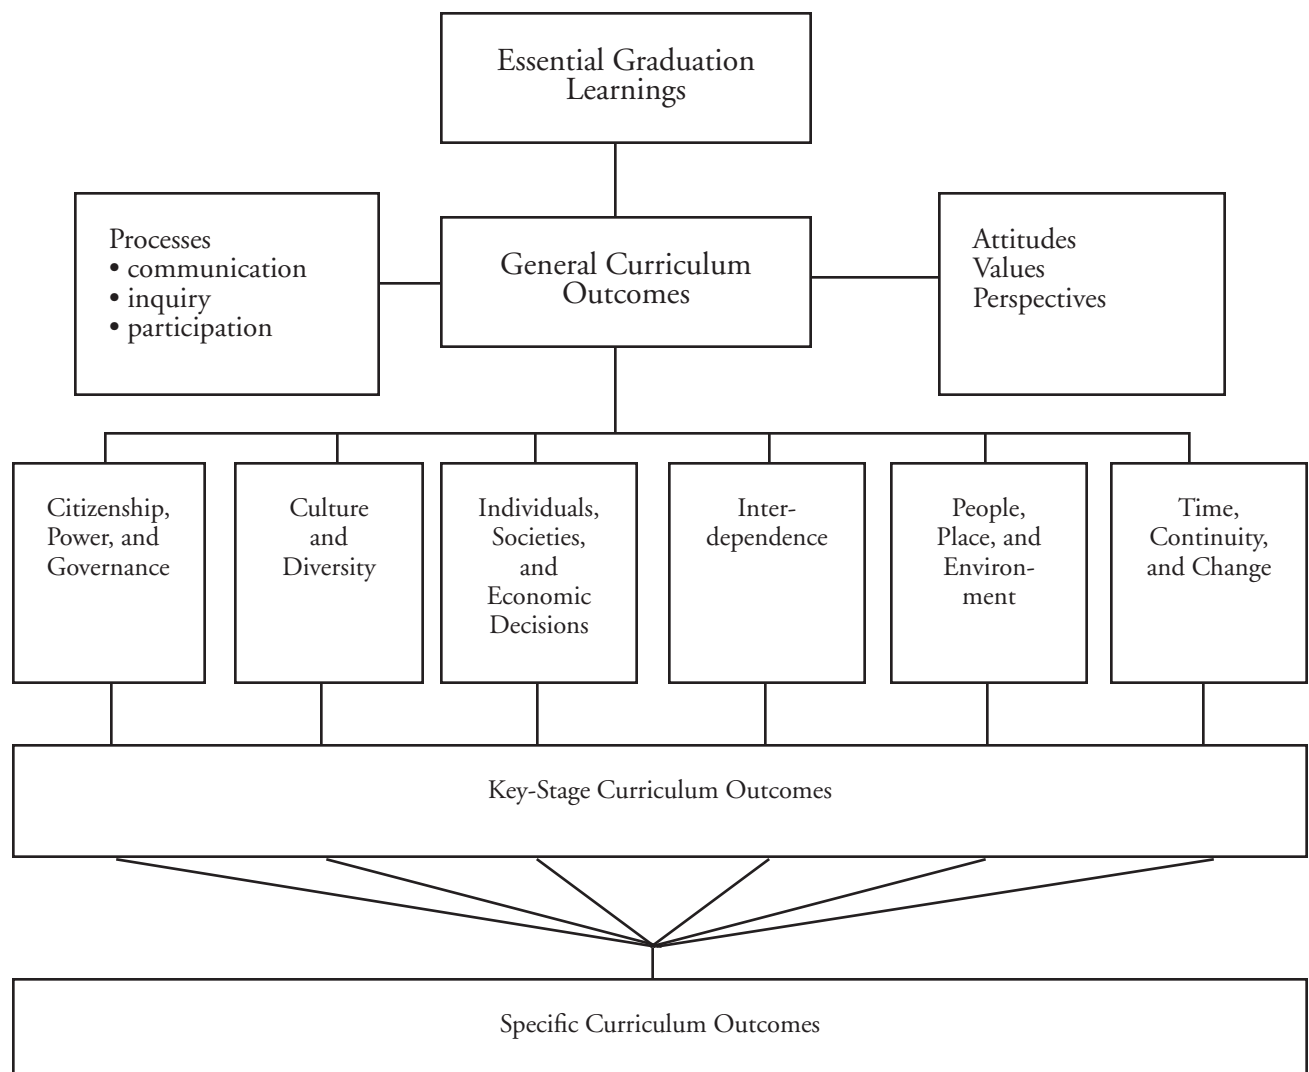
Essential Graduation Learnings

Processes
• communication
• inquiry
• participation

General Curriculum Outcomes

Attitudes
Values
Perspectives

Citizenship, Power, and Governance

Culture and Diversity

Individuals, Societies, and Economic Decisions

Interdependence

People, Place, and Environment

Time, Continuity, and Change

Key-Stage Curriculum Outcomes

Specific Curriculum Outcomes